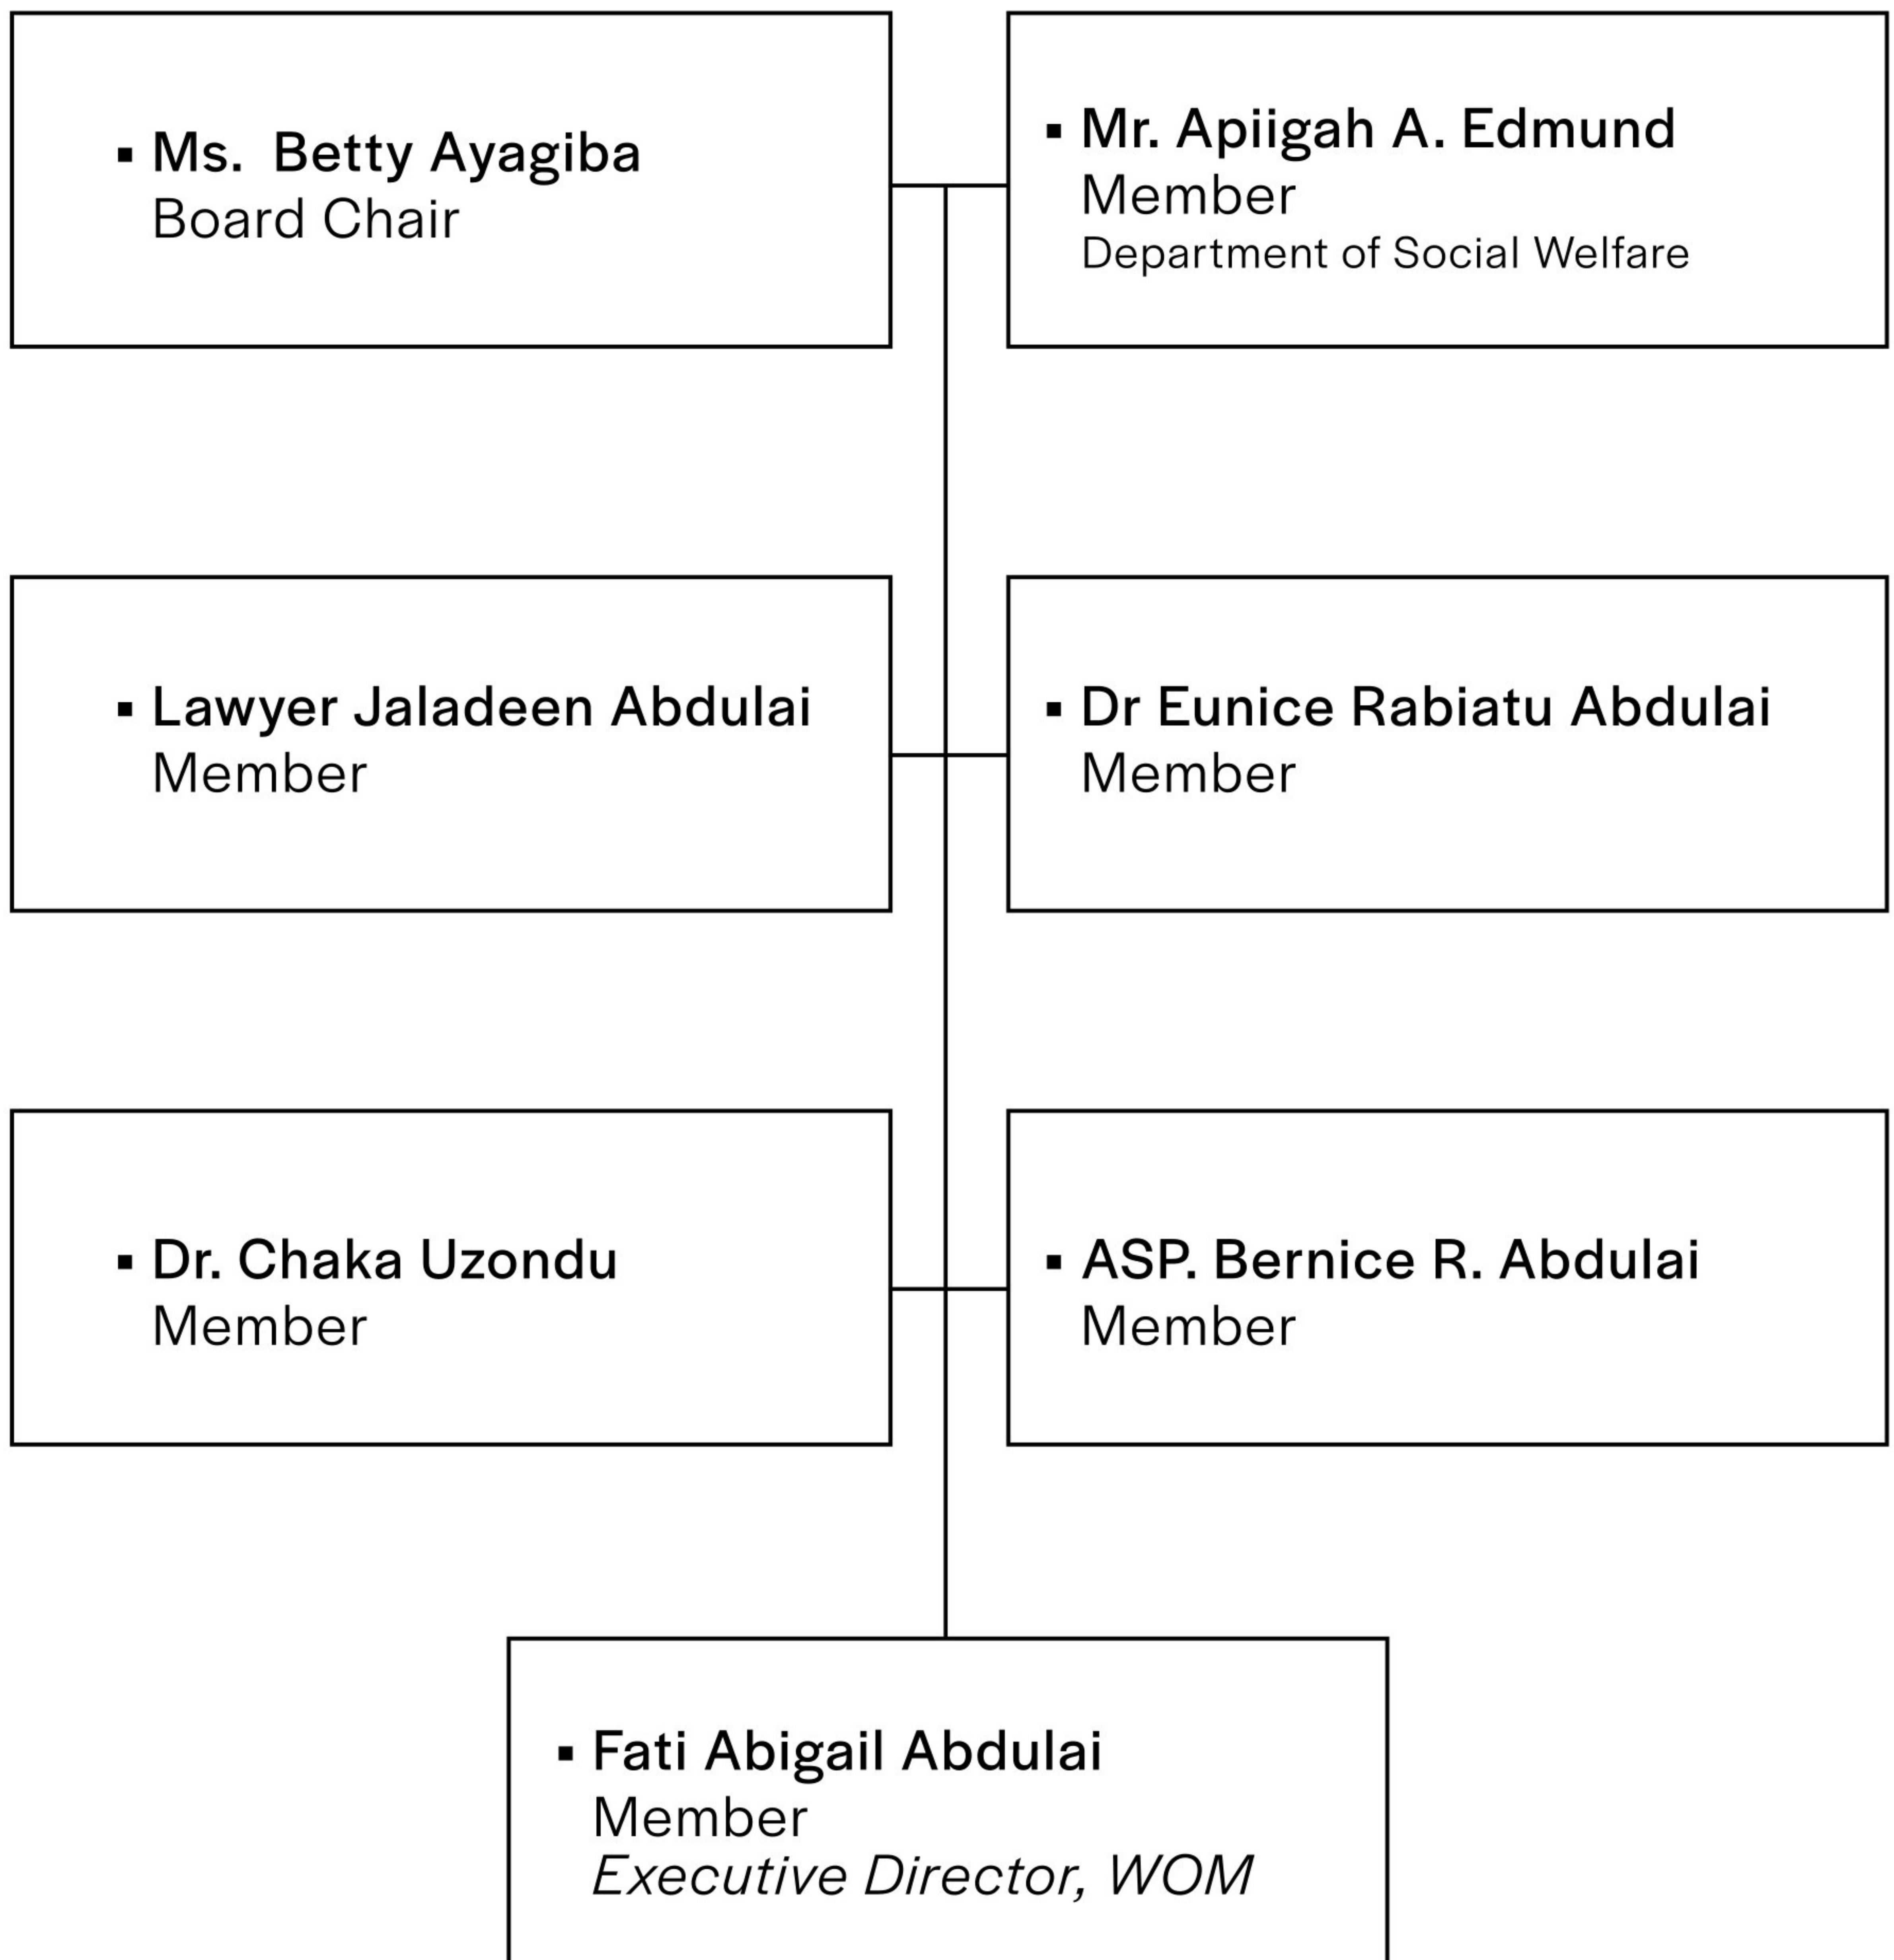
▪ Ms. Betty Ayagiba
Board Chair

▪ Mr. Apiigah A. Edmund
Member
Department of Social Welfare

▪ Lawyer Jaladeen Abdulai
Member

▪ Dr Eunice Rabiatu Abdulai
Member

▪ Dr. Chaka Uzondu
Member

▪ ASP. Bernice R. Abdulai
Member

▪ Fati Abigail Abdulai
Member
*Executive Director, WOM*